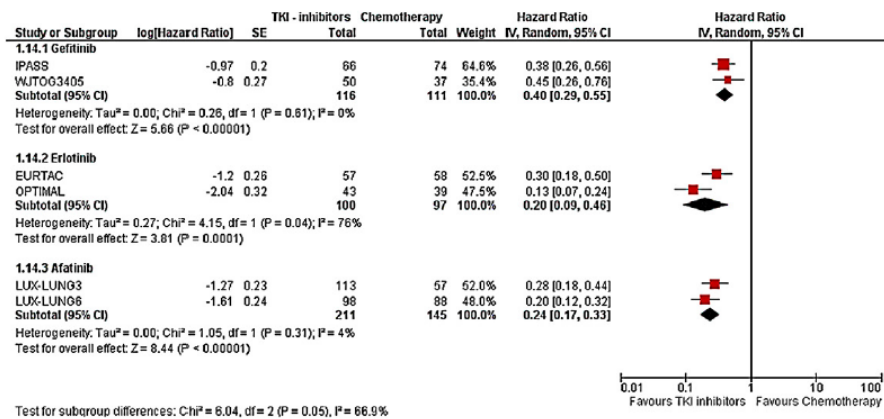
| Study or Subgroup | log[Hazard Ratio] | SE | TKI - inhibitors Total | Chemotherapy Total | Weight | Hazard Ratio IV, Random, 95% CI |
|---|---|---|---|---|---|---|
| **1.14.1 Gefitinib** | | | | | | |
| IPASS | -0.97 | 0.2 | 66 | 74 | 64.6% | 0.38 [0.26, 0.56] |
| WJTOG3405 | -0.8 | 0.27 | 50 | 37 | 35.4% | 0.45 [0.26, 0.76] |
| **Subtotal (95% CI)** | | | **116** | **111** | **100.0%** | **0.40 [0.29, 0.55]** |

Heterogeneity: Tau² = 0.00; Chi² = 0.26, df = 1 (P = 0.61); I² = 0%
Test for overall effect: Z = 5.66 (P < 0.00001)

| Study or Subgroup | log[Hazard Ratio] | SE | TKI - inhibitors Total | Chemotherapy Total | Weight | Hazard Ratio IV, Random, 95% CI |
|---|---|---|---|---|---|---|
| **1.14.2 Erlotinib** | | | | | | |
| EURTAC | -1.2 | 0.26 | 57 | 58 | 52.5% | 0.30 [0.18, 0.50] |
| OPTIMAL | -2.04 | 0.32 | 43 | 39 | 47.5% | 0.13 [0.07, 0.24] |
| **Subtotal (95% CI)** | | | **100** | **97** | **100.0%** | **0.20 [0.09, 0.46]** |

Heterogeneity: Tau² = 0.27; Chi² = 4.15, df = 1 (P = 0.04); I² = 76%
Test for overall effect: Z = 3.81 (P = 0.0001)

| Study or Subgroup | log[Hazard Ratio] | SE | TKI - inhibitors Total | Chemotherapy Total | Weight | Hazard Ratio IV, Random, 95% CI |
|---|---|---|---|---|---|---|
| **1.14.3 Afatinib** | | | | | | |
| LUX-LUNG3 | -1.27 | 0.23 | 113 | 57 | 52.0% | 0.28 [0.18, 0.44] |
| LUX-LUNG6 | -1.61 | 0.24 | 98 | 88 | 48.0% | 0.20 [0.12, 0.32] |
| **Subtotal (95% CI)** | | | **211** | **145** | **100.0%** | **0.24 [0.17, 0.33]** |

Heterogeneity: Tau² = 0.00; Chi² = 1.05, df = 1 (P = 0.31); I² = 4%
Test for overall effect: Z = 8.44 (P < 0.00001)

Test for subgroup differences: Chi² = 6.04, df = 2 (P = 0.05), I² = 66.9%

Hazard Ratio
IV, Random, 95% CI
0.01 0.1 1 10 100
Favours TKI inhibitors Favours Chemotherapy